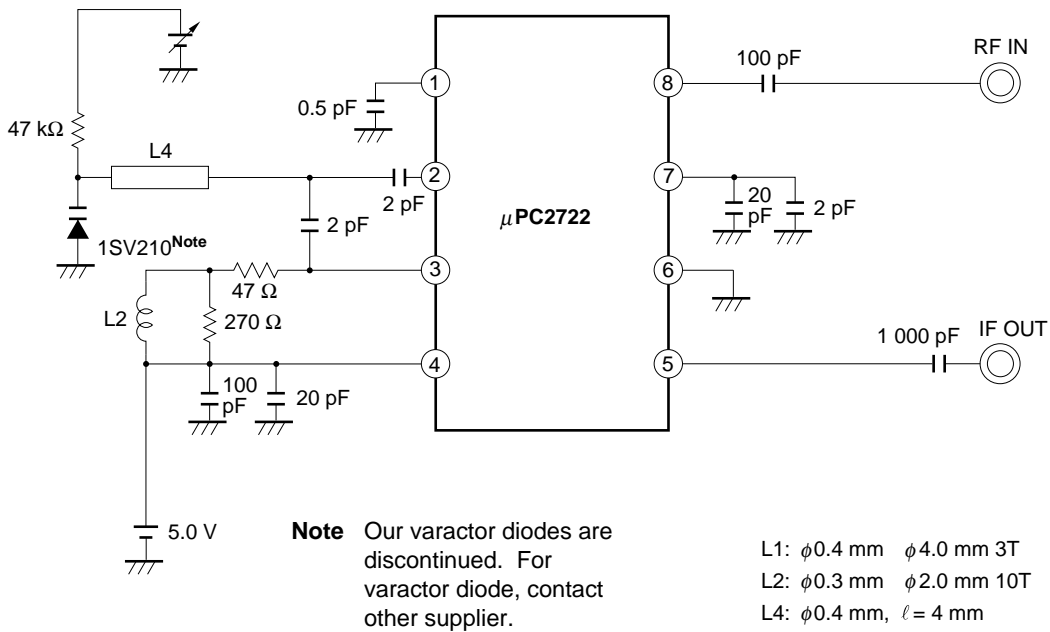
47 kΩ

L4

1SV210$^{\text{Note}}$

L2

0.5 pF

2 pF

2 pF

47 Ω

270 Ω

100 pF

20 pF

5.0 V

1

2

3

4

$\mu$PC2722

8

7

6

5

100 pF

RF IN

20 pF

2 pF

1 000 pF

IF OUT

**Note** Our varactor diodes are discontinued. For varactor diode, contact other supplier.

L1: $\phi$0.4 mm $\phi$4.0 mm 3T
L2: $\phi$0.3 mm $\phi$2.0 mm 10T
L4: $\phi$0.4 mm, $\ell$ = 4 mm